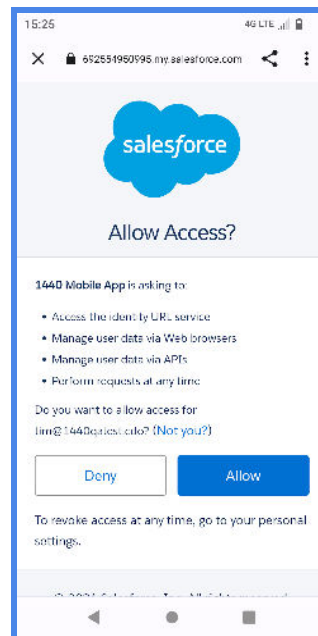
15:25 4G LTE

652554960995.my.salesforce.com

salesforce

Allow Access?

1440 Mobile App is asking to:

- Access the identity URL service
- Manage user data via Web browsers
- Manage user data via APIs
- Perform requests at any time

Do you want to allow access for tim@1440qatest.edu? (Not you?)

Deny

Allow

To revoke access at any time, go to your personal settings.

© 2021 Salesforce, Inc. All rights reserved.